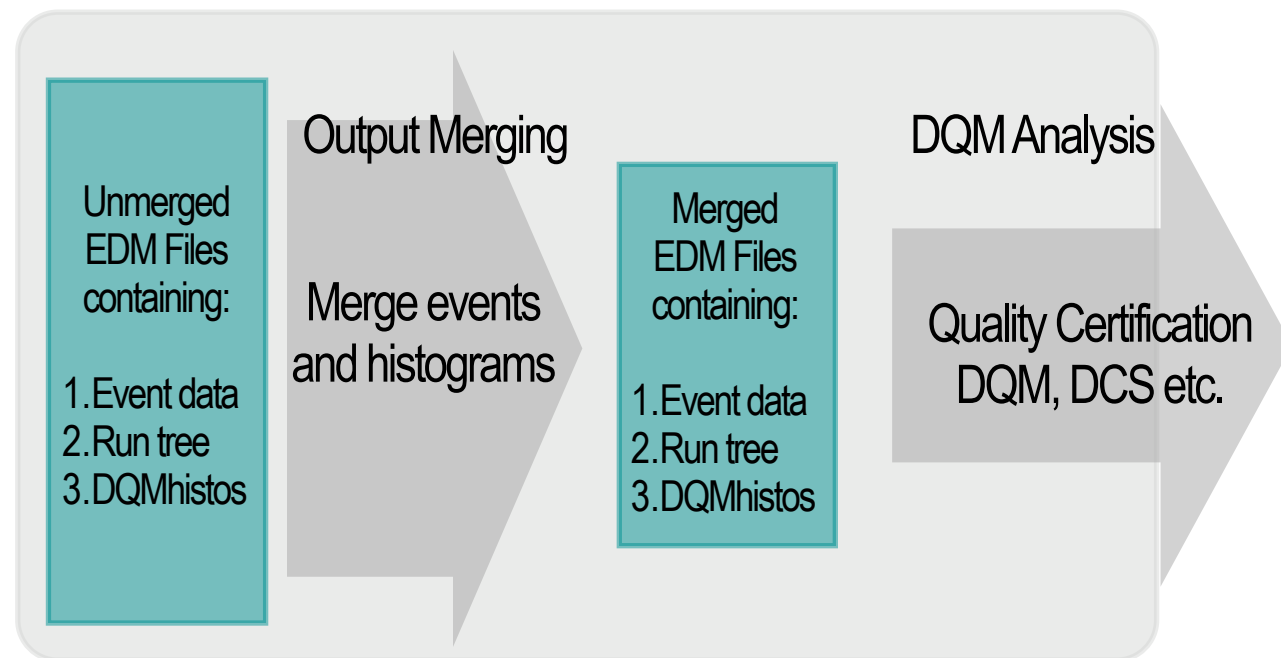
Unmerged EDM Files containing:

1.Event data
2.Run tree
3.DQMhistos

Output Merging

Merge events and histograms

Merged EDM Files containing:

1.Event data
2.Run tree
3.DQMhistos

DQM Analysis

Quality Certification DQM, DCS etc.